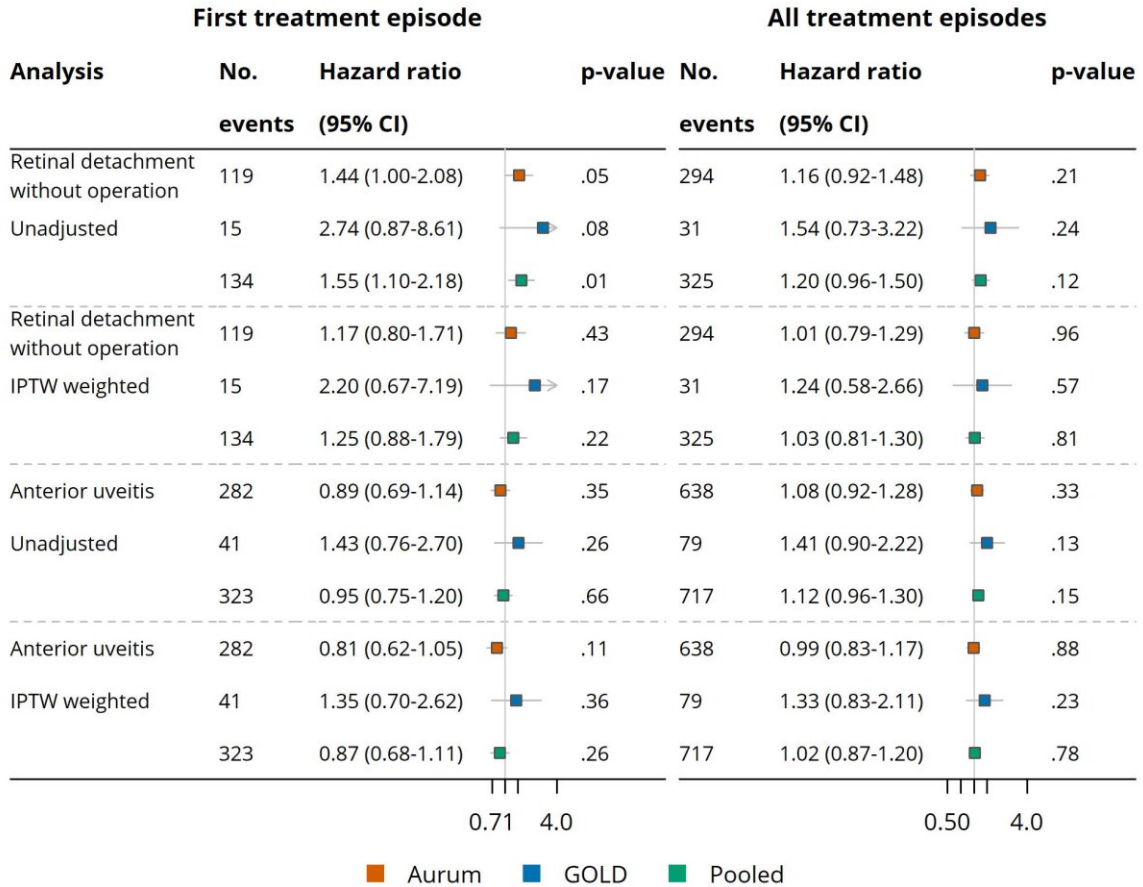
First treatment episode

All treatment episodes

| Analysis | No. events | Hazard ratio (95% CI) | p-value | No. events | Hazard ratio (95% CI) | p-value |
|---|---|---|---|---|---|---|
| Retinal detachment without operation | 119 | 1.44 (1.00-2.08) | .05 | 294 | 1.16 (0.92-1.48) | .21 |
| Unadjusted | 15 | 2.74 (0.87-8.61) | .08 | 31 | 1.54 (0.73-3.22) | .24 |
| | 134 | 1.55 (1.10-2.18) | .01 | 325 | 1.20 (0.96-1.50) | .12 |
| Retinal detachment without operation | 119 | 1.17 (0.80-1.71) | .43 | 294 | 1.01 (0.79-1.29) | .96 |
| IPTW weighted | 15 | 2.20 (0.67-7.19) | .17 | 31 | 1.24 (0.58-2.66) | .57 |
| | 134 | 1.25 (0.88-1.79) | .22 | 325 | 1.03 (0.81-1.30) | .81 |
| Anterior uveitis | 282 | 0.89 (0.69-1.14) | .35 | 638 | 1.08 (0.92-1.28) | .33 |
| Unadjusted | 41 | 1.43 (0.76-2.70) | .26 | 79 | 1.41 (0.90-2.22) | .13 |
| | 323 | 0.95 (0.75-1.20) | .66 | 717 | 1.12 (0.96-1.30) | .15 |
| Anterior uveitis | 282 | 0.81 (0.62-1.05) | .11 | 638 | 0.99 (0.83-1.17) | .88 |
| IPTW weighted | 41 | 1.35 (0.70-2.62) | .36 | 79 | 1.33 (0.83-2.11) | .23 |
| | 323 | 0.87 (0.68-1.11) | .26 | 717 | 1.02 (0.87-1.20) | .78 |

0.71 4.0

0.50 4.0

Aurum GOLD Pooled